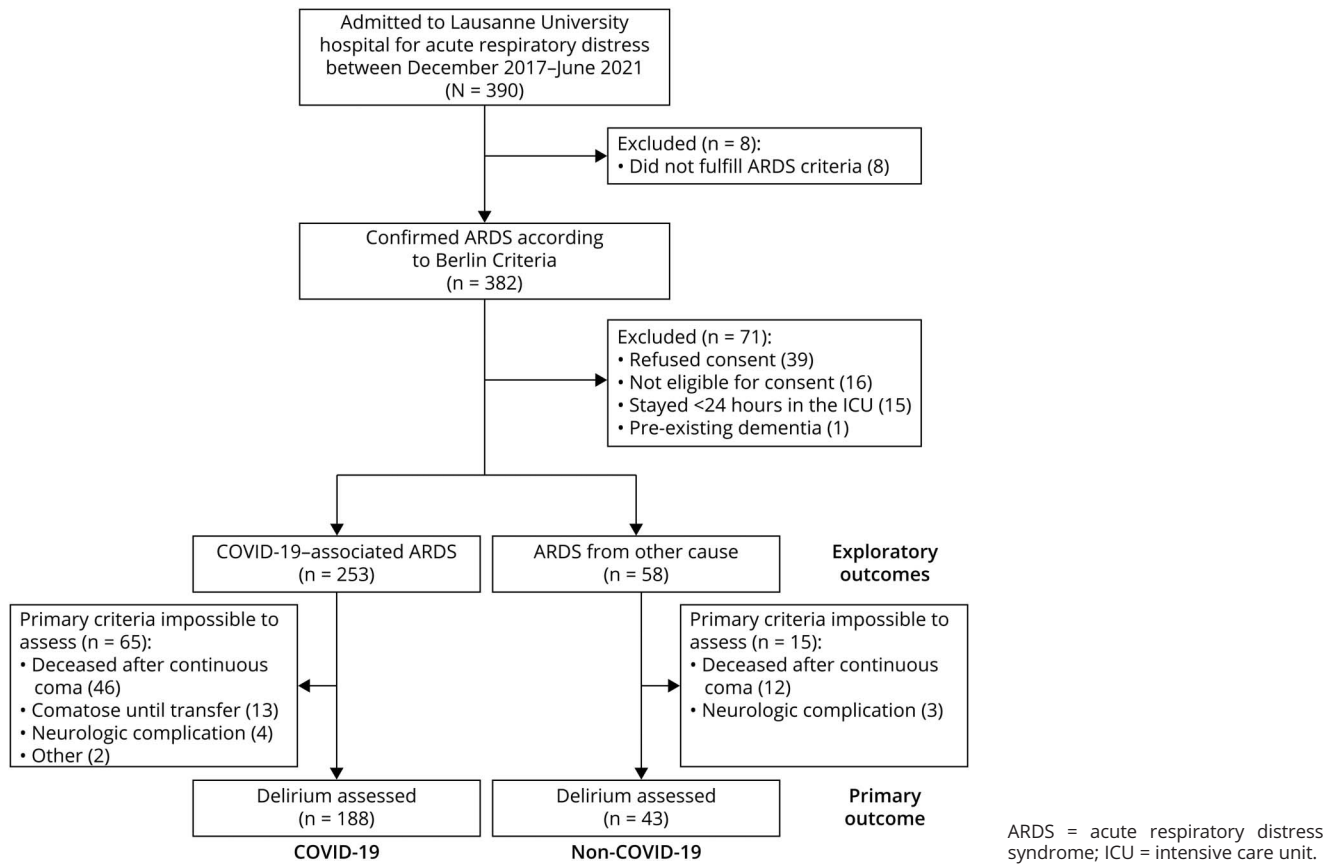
Admitted to Lausanne University hospital for acute respiratory distress between December 2017–June 2021
(N = 390)

Excluded (n = 8):
• Did not fulfill ARDS criteria (8)

Confirmed ARDS according to Berlin Criteria
(n = 382)

Excluded (n = 71):
• Refused consent (39)
• Not eligible for consent (16)
• Stayed <24 hours in the ICU (15)
• Pre-existing dementia (1)

COVID-19–associated ARDS
(n = 253)

ARDS from other cause
(n = 58)

Exploratory outcomes

Primary criteria impossible to assess (n = 65):
• Deceased after continuous coma (46)
• Comatose until transfer (13)
• Neurologic complication (4)
• Other (2)

Primary criteria impossible to assess (n = 15):
• Deceased after continuous coma (12)
• Neurologic complication (3)

Delirium assessed
(n = 188)

Delirium assessed
(n = 43)

Primary outcome

COVID-19

Non-COVID-19

ARDS = acute respiratory distress syndrome; ICU = intensive care unit.